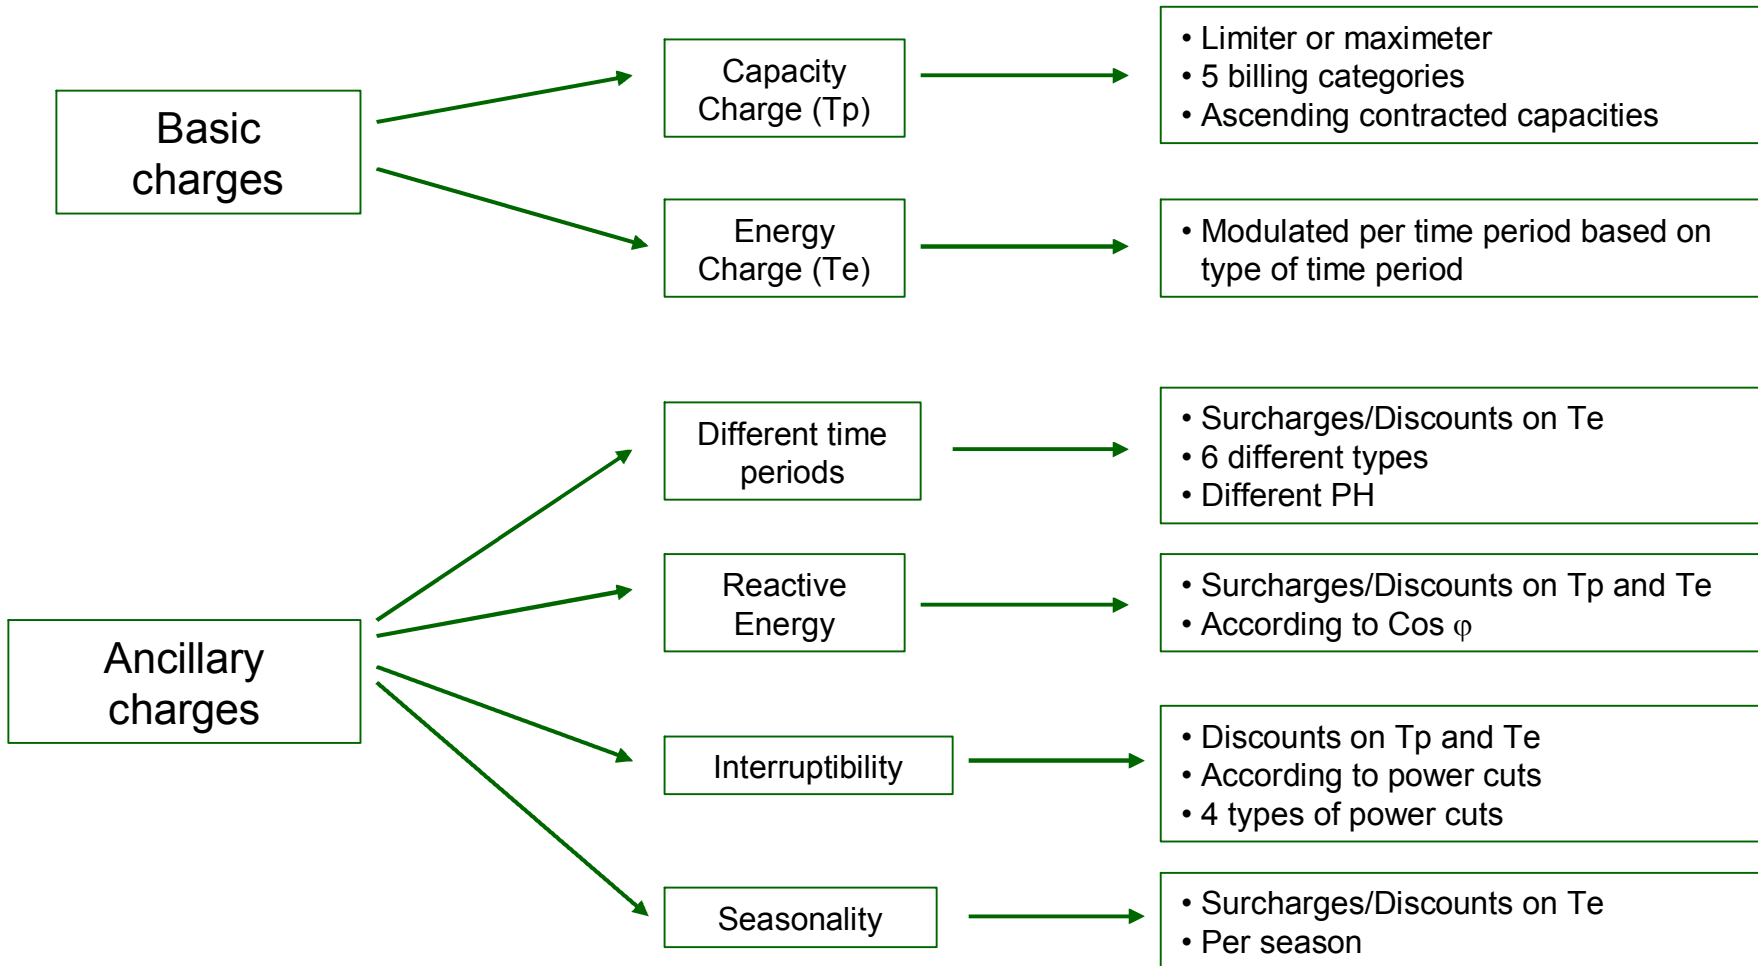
Basic charges

Capacity Charge (Tp)

• Limiter or maximeter
• 5 billing categories
• Ascending contracted capacities

Energy Charge (Te)

• Modulated per time period based on type of time period

Ancillary charges

Different time periods

• Surcharges/Discounts on Te
• 6 different types
• Different PH

Reactive Energy

• Surcharges/Discounts on Tp and Te
• According to Cos $\varphi$

Interruptibility

• Discounts on Tp and Te
• According to power cuts
• 4 types of power cuts

Seasonality

• Surcharges/Discounts on Te
• Per season